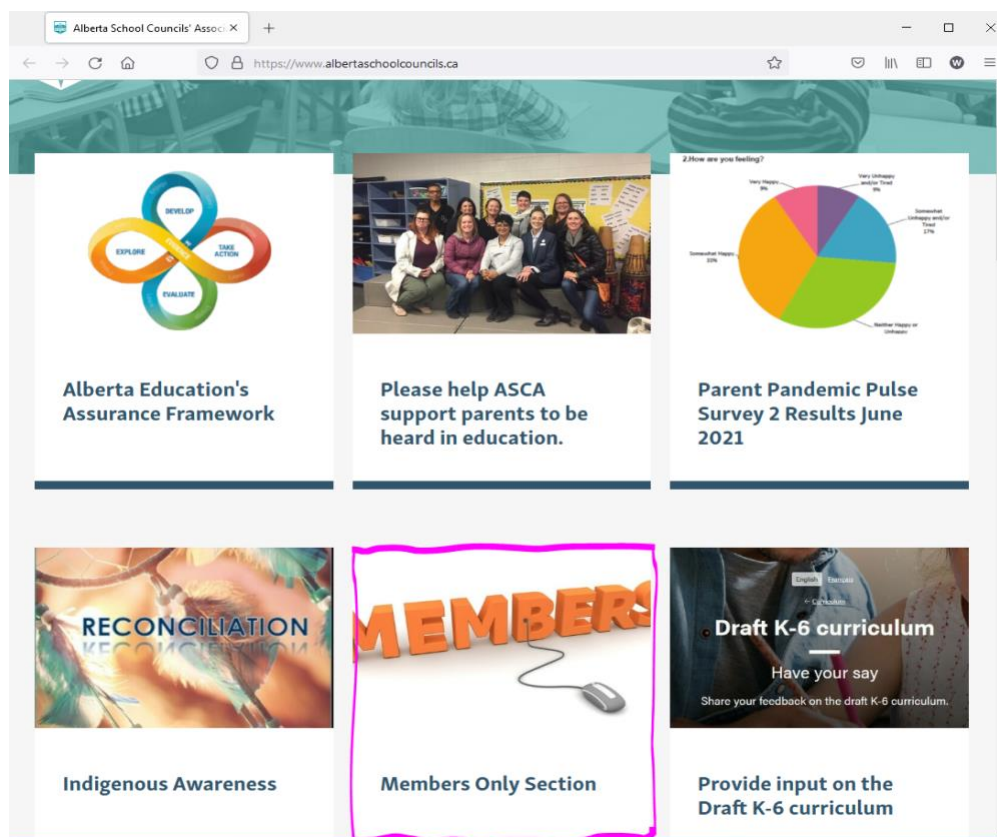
Alberta School Councils' Assoc ×
+
https://www.albertaschoolcouncils.ca

DEVELOP
EXPLORE
TAKE ACTION
EVALUATE

Alberta Education's Assurance Framework

Please help ASCA support parents to be heard in education.

2.How are you feeling?
Very Happy 9%
Very Unhappy and/or Tired 9%
Somewhat Unhappy and/or Tired 17%
Somewhat Happy 33%
Neither Happy or Unhappy

Parent Pandemic Pulse Survey 2 Results June 2021

RECONCILIATION

Indigenous Awareness

MEMBERS

Members Only Section

English Français
← Curriculum
Draft K-6 curriculum
Have your say
Share your feedback on the draft K-6 curriculum.

Provide input on the Draft K-6 curriculum